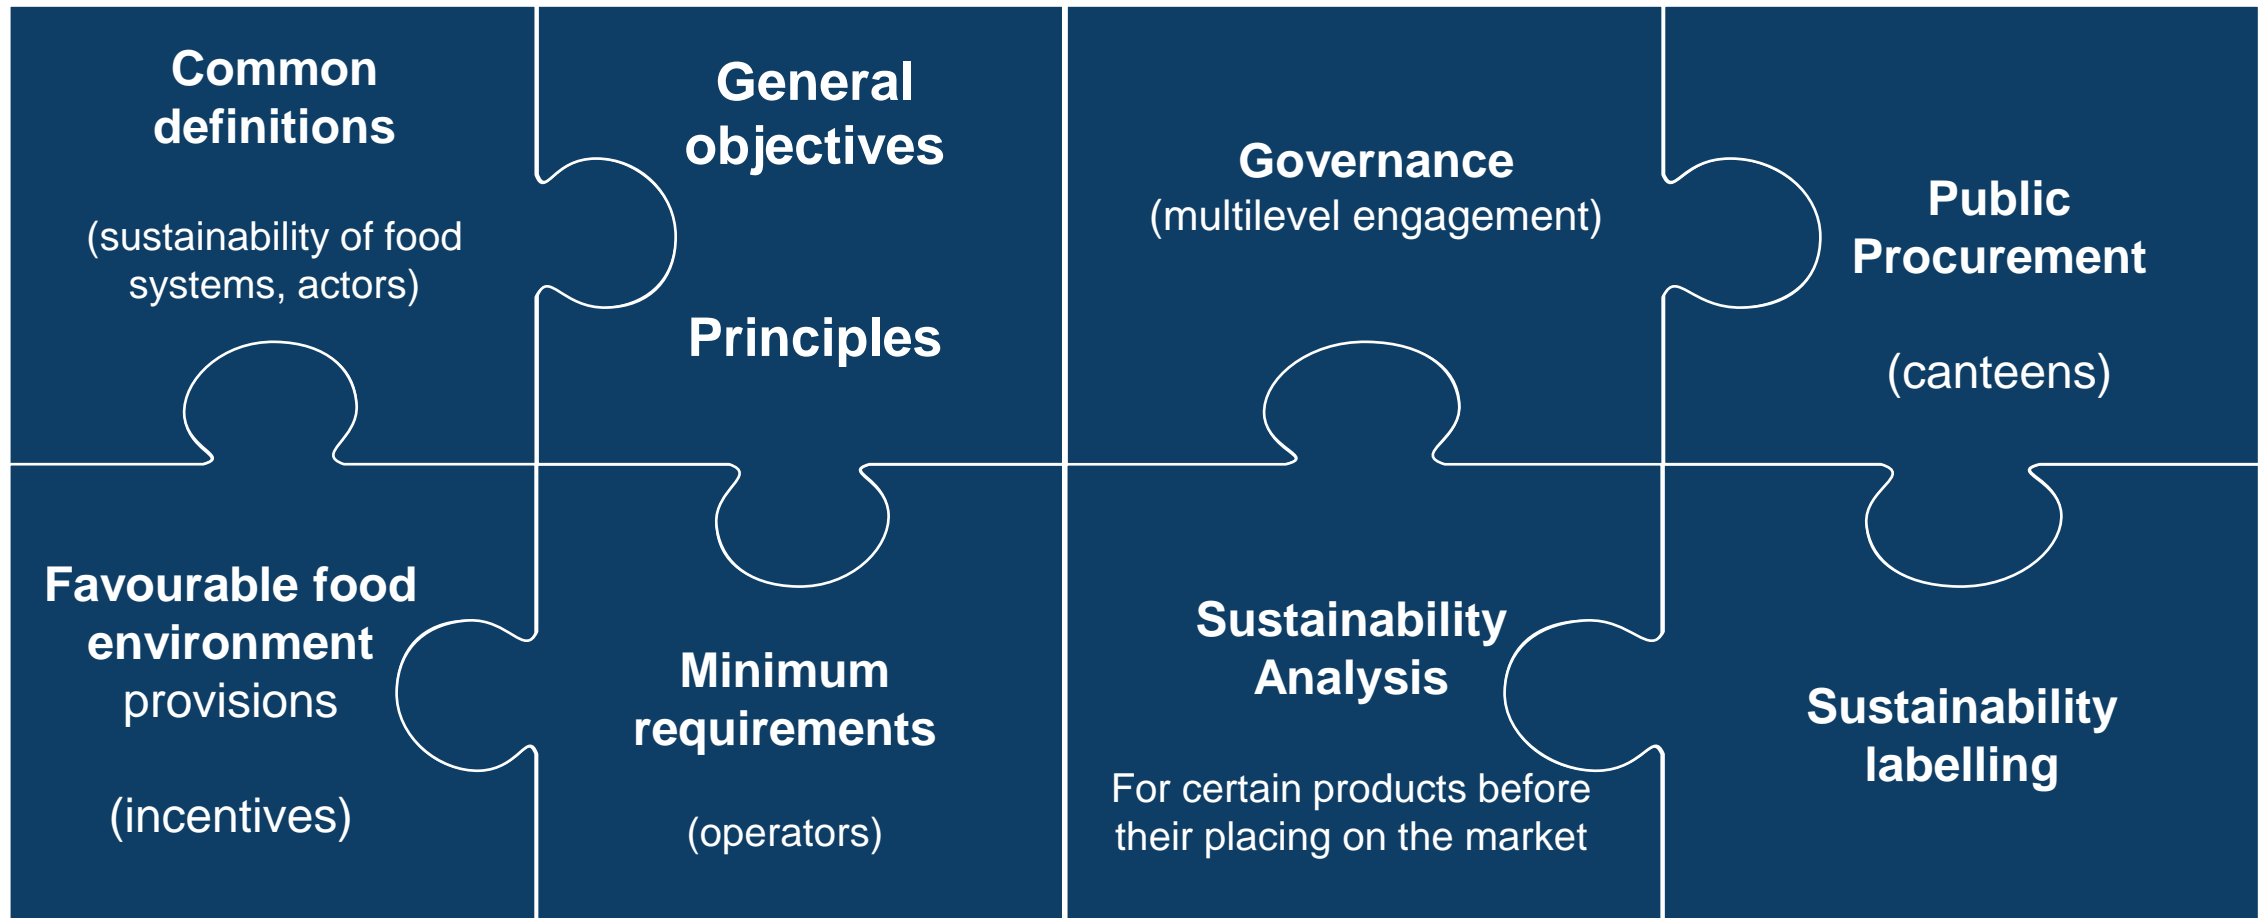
Common definitions

(sustainability of food systems, actors)

General objectives

Principles

Governance
(multilevel engagement)

Public Procurement

(canteens)

Favourable food environment provisions

(incentives)

Minimum requirements

(operators)

Sustainability Analysis

For certain products before their placing on the market

Sustainability labelling